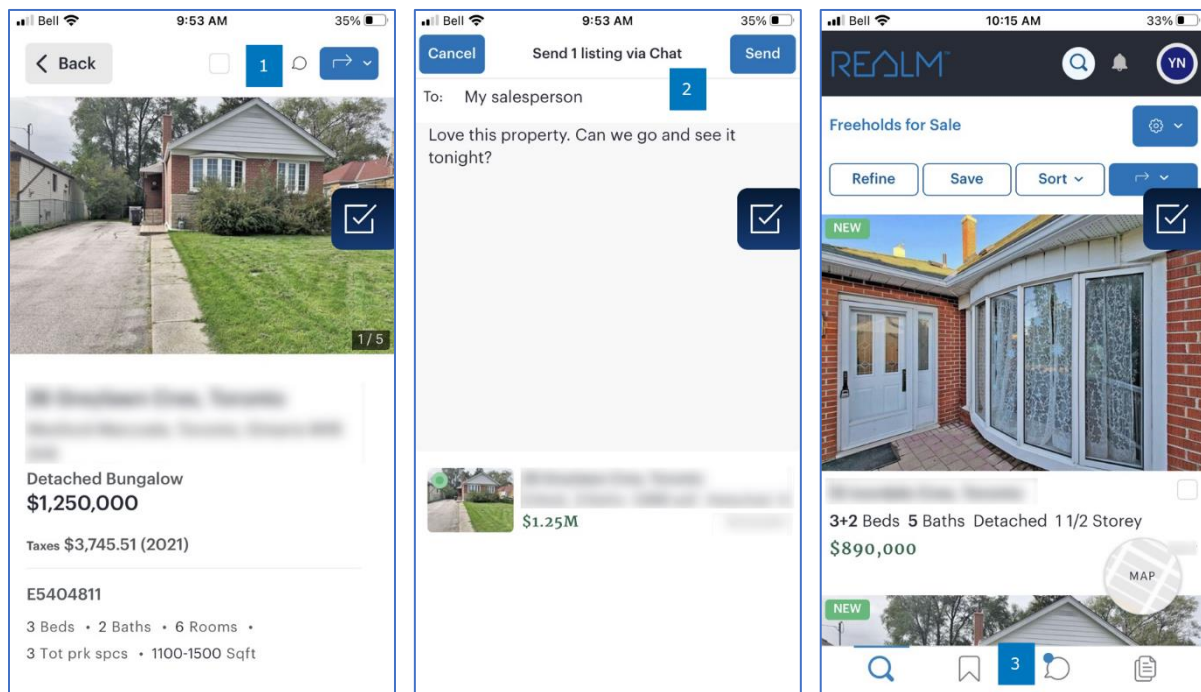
Bell 9:53 AM 35%

Back

1

1/5

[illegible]

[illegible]

Detached Bungalow

$1,250,000

Taxes $3,745.51 (2021)

E5404811

3 Beds • 2 Baths • 6 Rooms •

3 Tot prk spcs • 1100-1500 Sqft

Bell 9:53 AM 35%

Cancel Send 1 listing via Chat Send

To: My salesperson

2

Love this property. Can we go and see it tonight?

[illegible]

$1.25M

Bell 10:15 AM 33%

REALM

YN

Freeholds for Sale

Refine Save Sort

NEW

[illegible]

3+2 Beds 5 Baths Detached 1 1/2 Storey

$890,000

MAP

NEW

3